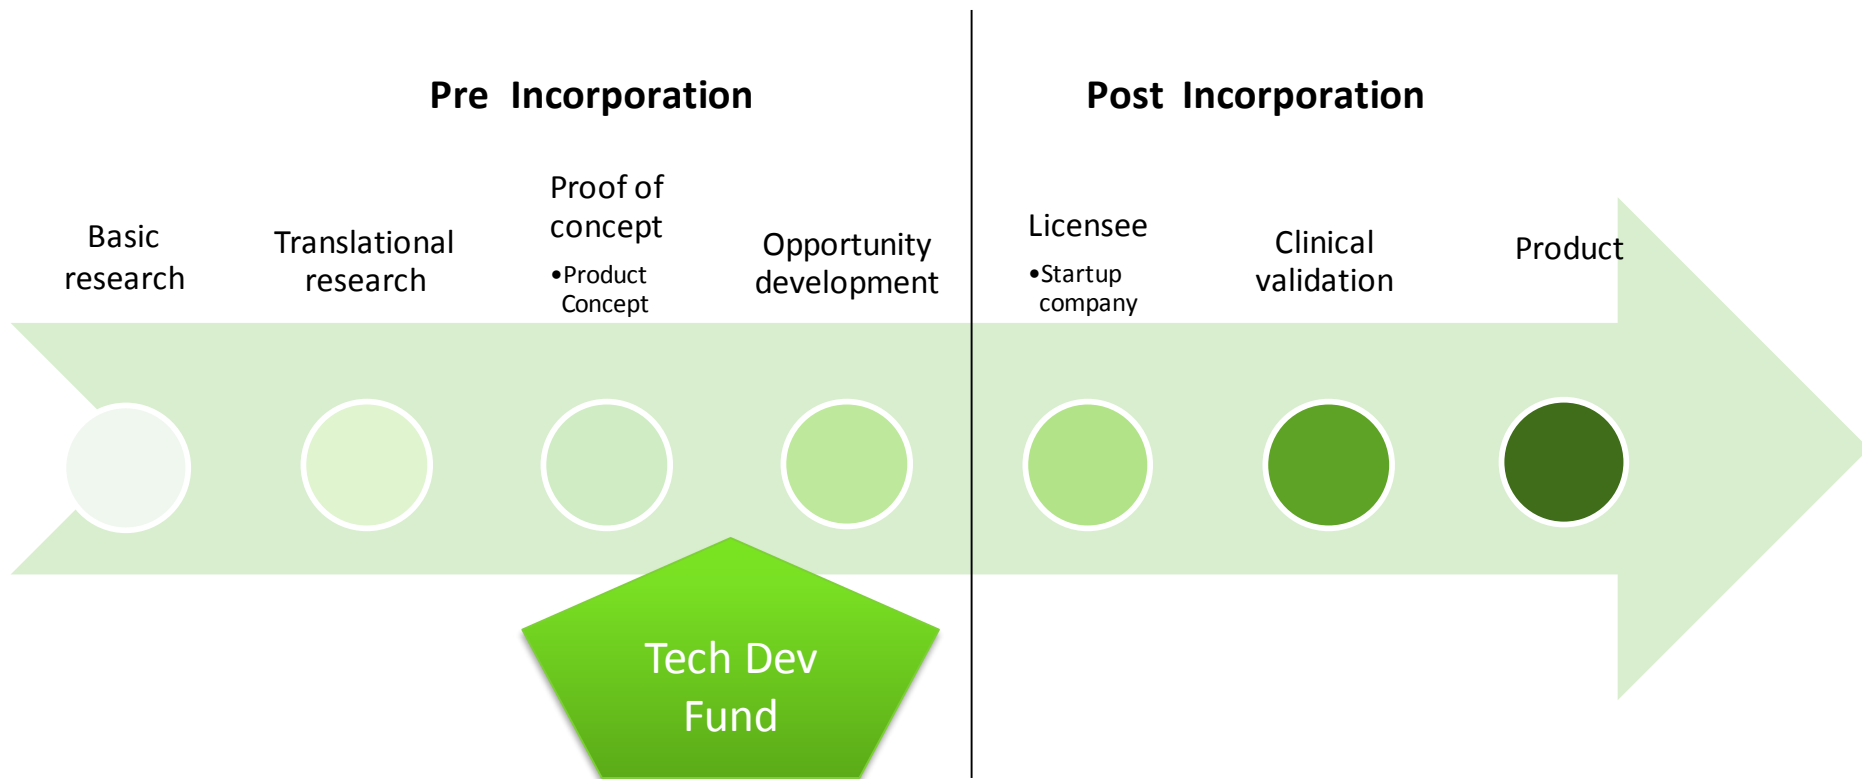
Pre Incorporation

Post Incorporation

Basic research

Translational research

Proof of concept

•Product Concept

Opportunity development

Licensee

•Startup company

Clinical validation

Product

Tech Dev Fund